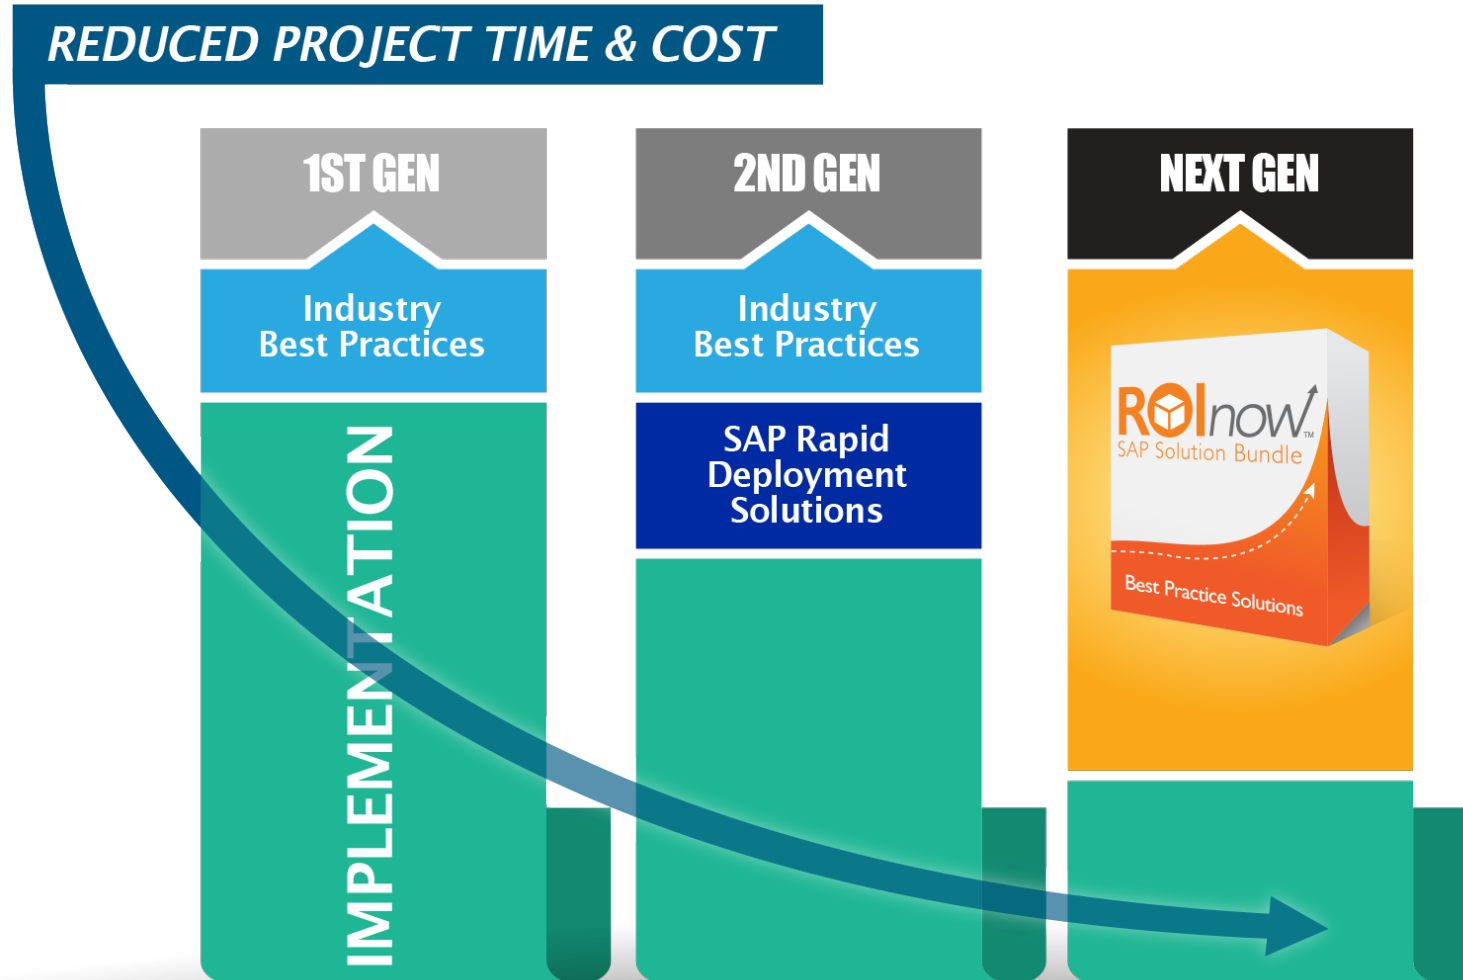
REDUCED PROJECT TIME & COST

1ST GEN

Industry Best Practices

IMPLEMENTATION

2ND GEN

Industry Best Practices

SAP Rapid Deployment Solutions

NEXT GEN

ROInow™
SAP Solution Bundle

Best Practice Solutions